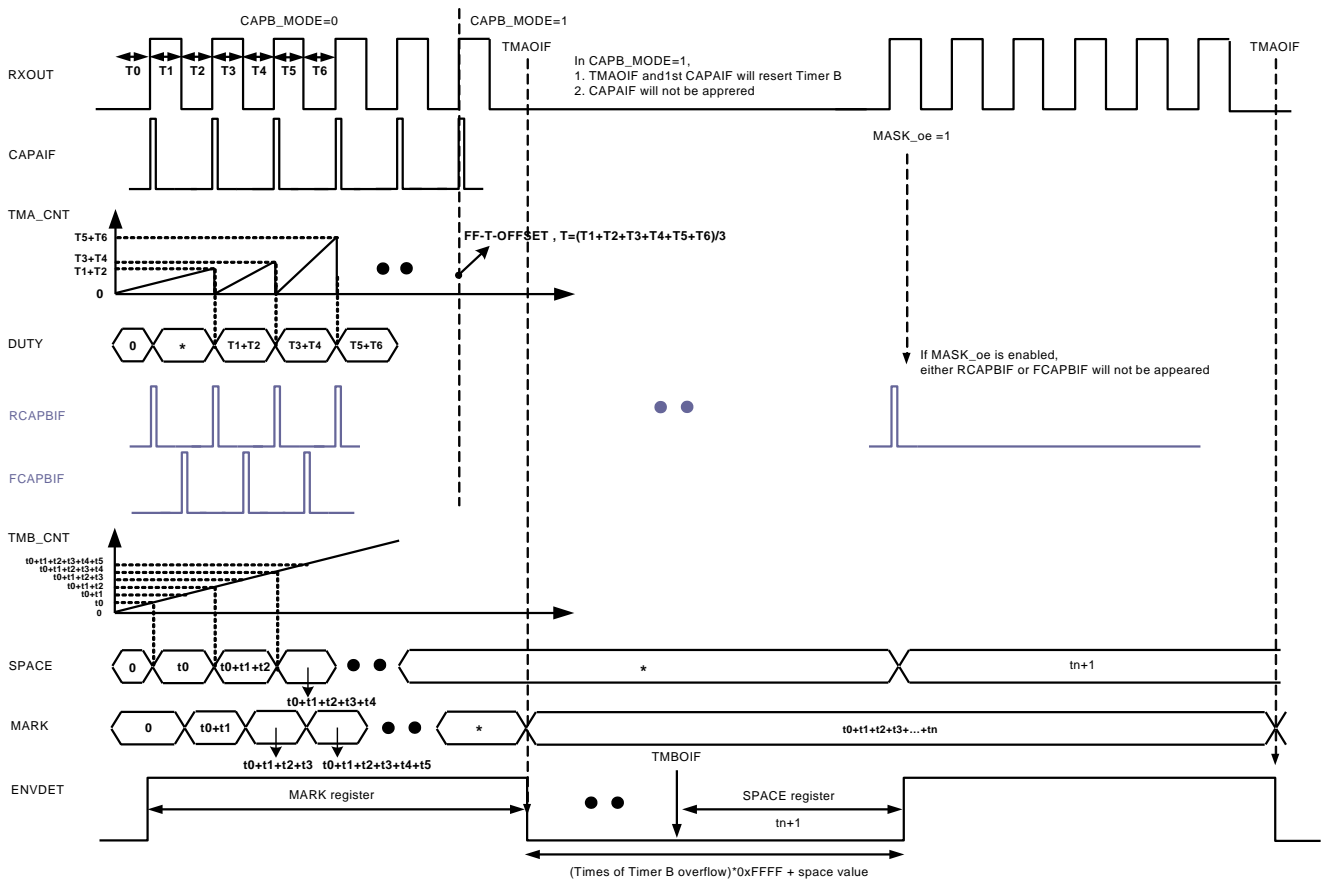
CAPB_MODE=0

CAPB_MODE=1

RXOUT

T0 T1 T2 T3 T4 T5 T6

TMAOIF

In CAPB_MODE=1,
1. TMAOIF and1st CAPAIF will resert Timer B
2. CAPAIF will not be apprered

TMAOIF

CAPAIF

MASK_oe =1

TMA_CNT

T5+T6
T3+T4
T1+T2
0

FF-T-OFFSET , T=(T1+T2+T3+T4+T5+T6)/3

DUTY

0 * T1+T2 T3+T4 T5+T6

If MASK_oe is enabled,
either RCAPBIF or FCAPBIF will not be appeared

RCAPBIF

FCAPBIF

TMB_CNT

t0+t1+t2+t3+t4+t5
t0+t1+t2+t3+t4
t0+t1+t2+t3
t0+t1+t2
t0+t1
t0
0

SPACE

0 t0 t0+t1+t2

t0+t1+t2+t3+t4

*

tn+1

MARK

0 t0+t1

t0+t1+t2+t3 t0+t1+t2+t3+t4+t5

*

t0+t1+t2+t3+...+tn

TMBOIF

ENVDET

MARK register

SPACE register

tn+1

(Times of Timer B overflow)*0xFFFF + space value